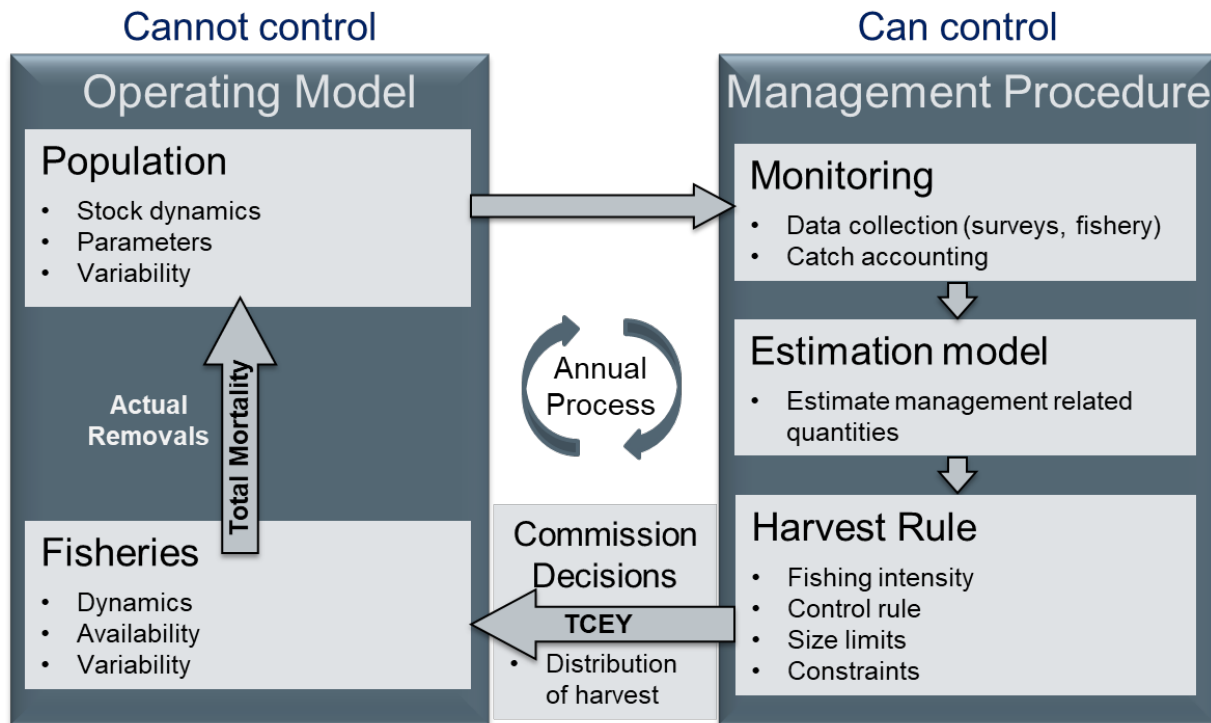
Cannot control

Can control

Operating Model

Population
- Stock dynamics
- Parameters
- Variability

Actual Removals

Total Mortality

Fisheries
- Dynamics
- Availability
- Variability

Annual Process

Commission Decisions

TCEY

- Distribution of harvest

Management Procedure

Monitoring
- Data collection (surveys, fishery)
- Catch accounting

Estimation model
- Estimate management related quantities

Harvest Rule
- Fishing intensity
- Control rule
- Size limits
- Constraints